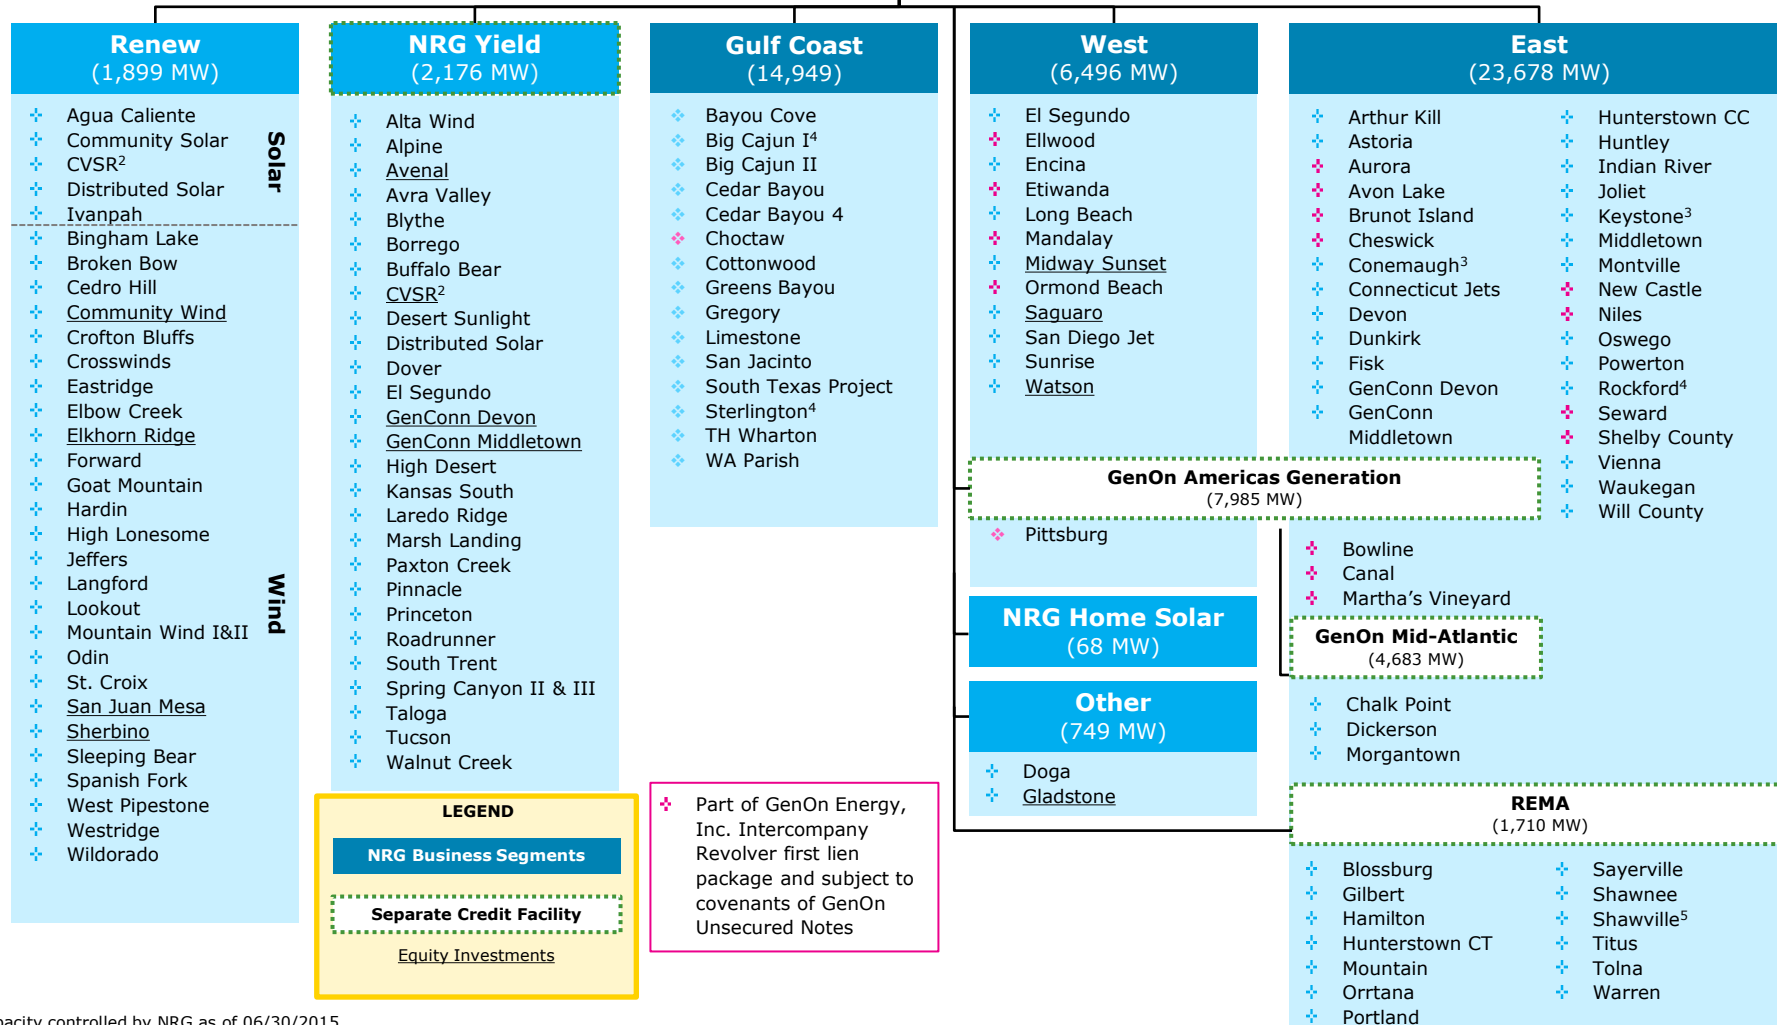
Renew
(1,899 MW)

Solar
Agua Caliente
Community Solar
CVSR$^2$
Distributed Solar
Ivanpah

Wind
Bingham Lake
Broken Bow
Cedro Hill
Community Wind
Crofton Bluffs
Crosswinds
Eastridge
Elbow Creek
Elkhorn Ridge
Forward
Goat Mountain
Hardin
High Lonesome
Jeffers
Langford
Lookout
Mountain Wind I&II
Odin
St. Croix
San Juan Mesa
Sherbino
Sleeping Bear
Spanish Fork
West Pipestone
Westridge
Wildorado

NRG Yield
(2,176 MW)

Alta Wind
Alpine
Avenal
Avra Valley
Blythe
Borrego
Buffalo Bear
CVSR$^2$
Desert Sunlight
Distributed Solar
Dover
El Segundo
GenConn Devon
GenConn Middletown
High Desert
Kansas South
Laredo Ridge
Marsh Landing
Paxton Creek
Pinnacle
Princeton
Roadrunner
South Trent
Spring Canyon II & III
Taloga
Tucson
Walnut Creek

Gulf Coast
(14,949)

Bayou Cove
Big Cajun I$^4$
Big Cajun II
Cedar Bayou
Cedar Bayou 4
Choctaw
Cottonwood
Greens Bayou
Gregory
Limestone
San Jacinto
South Texas Project
Sterlington$^4$
TH Wharton
WA Parish

West
(6,496 MW)

El Segundo
Ellwood
Encina
Etiwanda
Long Beach
Mandalay
Midway Sunset
Ormond Beach
Saguaro
San Diego Jet
Sunrise
Watson

GenOn Americas Generation
(7,985 MW)

Pittsburg

NRG Home Solar
(68 MW)

Other
(749 MW)

Doga
Gladstone

East
(23,678 MW)

Arthur Kill
Astoria
Aurora
Avon Lake
Brunot Island
Cheswick
Conemaugh$^3$
Connecticut Jets
Devon
Dunkirk
Fisk
GenConn Devon
GenConn Middletown

Hunterstown CC
Huntley
Indian River
Joliet
Keystone$^3$
Middletown
Montville
New Castle
Niles
Oswego
Powerton
Rockford$^4$
Seward
Shelby County
Vienna
Waukegan
Will County

Bowline
Canal
Martha's Vineyard

GenOn Mid-Atlantic
(4,683 MW)

Chalk Point
Dickerson
Morgantown

REMA
(1,710 MW)

Blossburg
Gilbert
Hamilton
Hunterstown CT
Mountain
Orrtana
Portland

Sayerville
Shawnee
Shawville$^5$
Titus
Tolna
Warren

LEGEND
NRG Business Segments
Separate Credit Facility
Equity Investments

Part of GenOn Energy, Inc. Intercompany Revolver first lien package and subject to covenants of GenOn Unsecured Notes

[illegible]acity controlled by NRG as of 06/30/2015